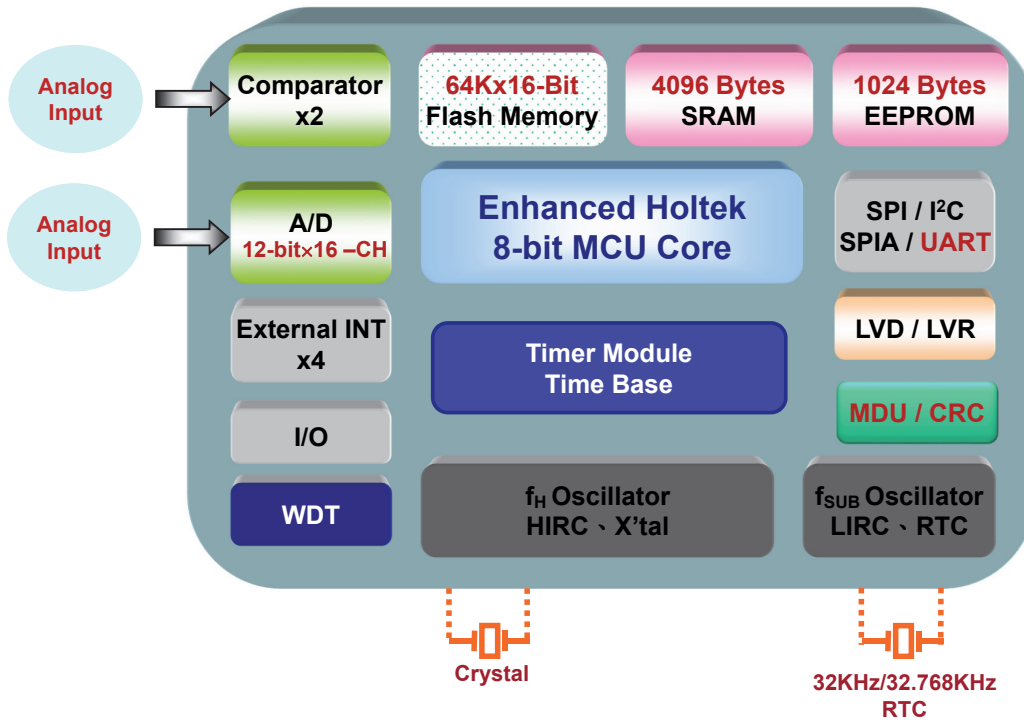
Analog Input

Comparator x2

64Kx16-Bit Flash Memory

4096 Bytes SRAM

1024 Bytes EEPROM

Analog Input

A/D 12-bit×16 –CH

Enhanced Holtek 8-bit MCU Core

SPI / I$^2$C SPIA / UART

External INT x4

Timer Module Time Base

LVD / LVR

MDU / CRC

I/O

WDT

$f_H$ Oscillator HIRC 、X'tal

$f_{SUB}$ Oscillator LIRC 、RTC

Crystal

32KHz/32.768KHz RTC